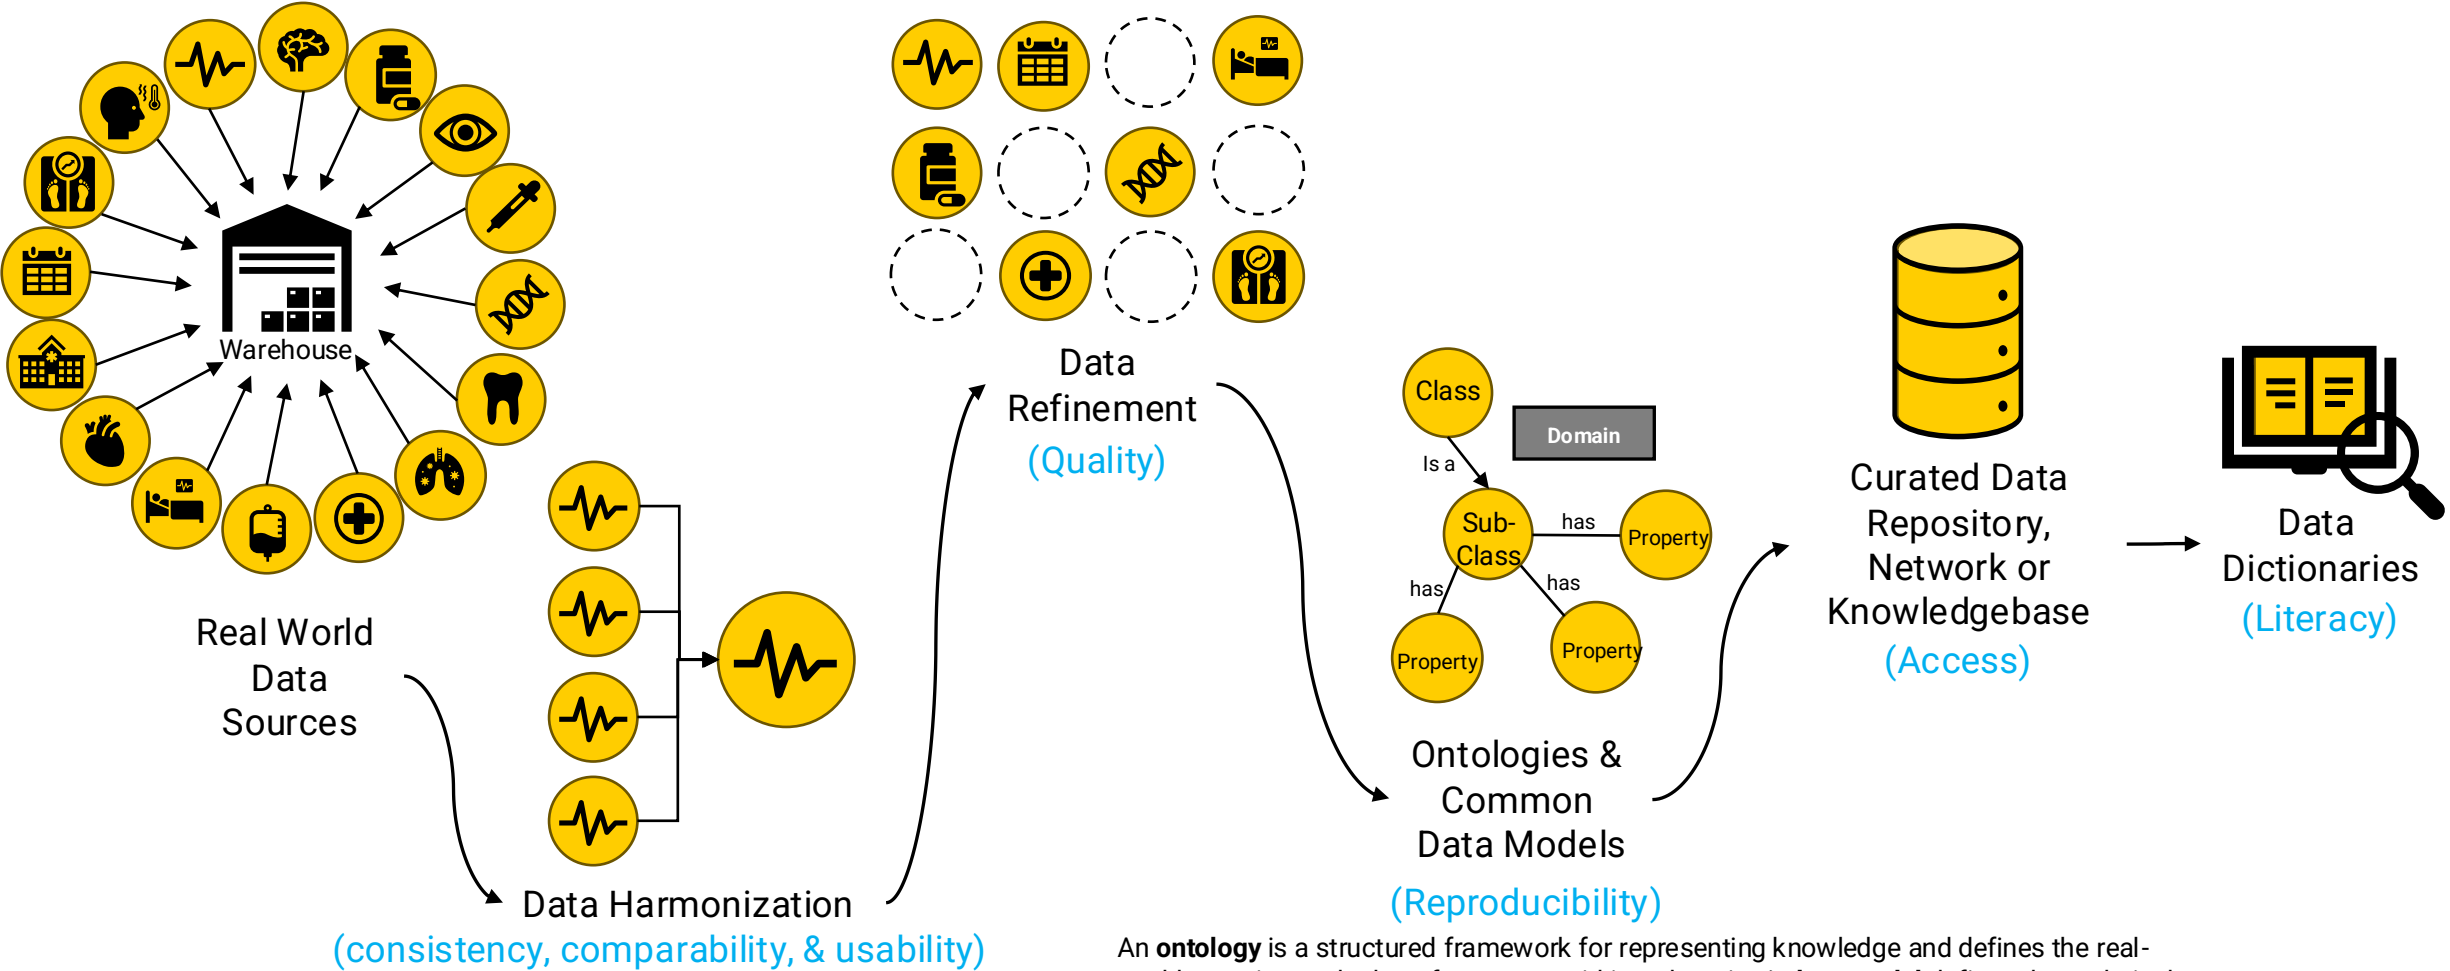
Warehouse

Real World Data Sources

Data Harmonization
(consistency, comparability, & usability)

Data Refinement
(Quality)

Class

Domain

Is a

Sub-Class

has

Property

has

has

Property

Property

Ontologies & Common Data Models

(Reproducibility)

Curated Data Repository, Network or Knowledgebase
(Access)

Data Dictionaries
(Literacy)

An **ontology** is a structured framework for representing knowledge and defines the real-
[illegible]